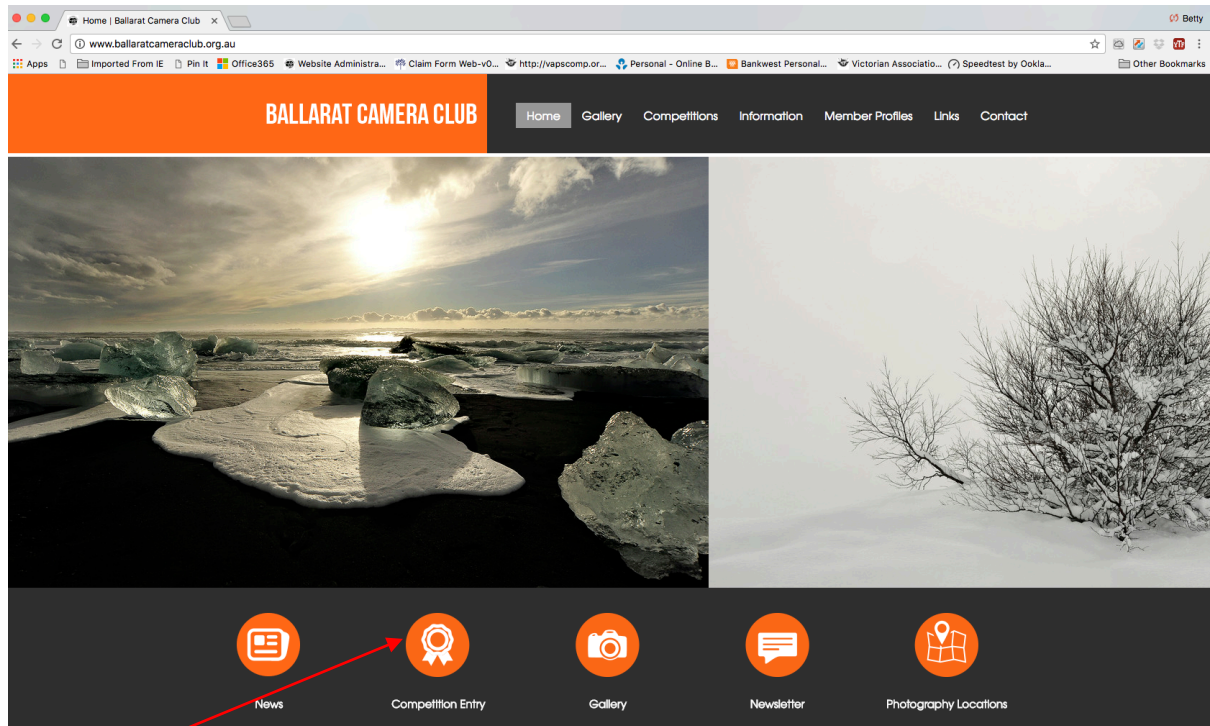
Home | Ballarat Camera Club ×

Betty

www.ballaratcameraclub.org.au

Apps Imported From IE Pin It Office365 Website Administra... Claim Form Web-v0... http://vapscomp.or... Personal - Online B... Bankwest Personal... Victorian Associatio... Speedtest by Ookla... Other Bookmarks

BALLARAT CAMERA CLUB

Home Gallery Competitions Information Member Profiles Links Contact

News

Competition Entry

Gallery

Newsletter

Photography Locations